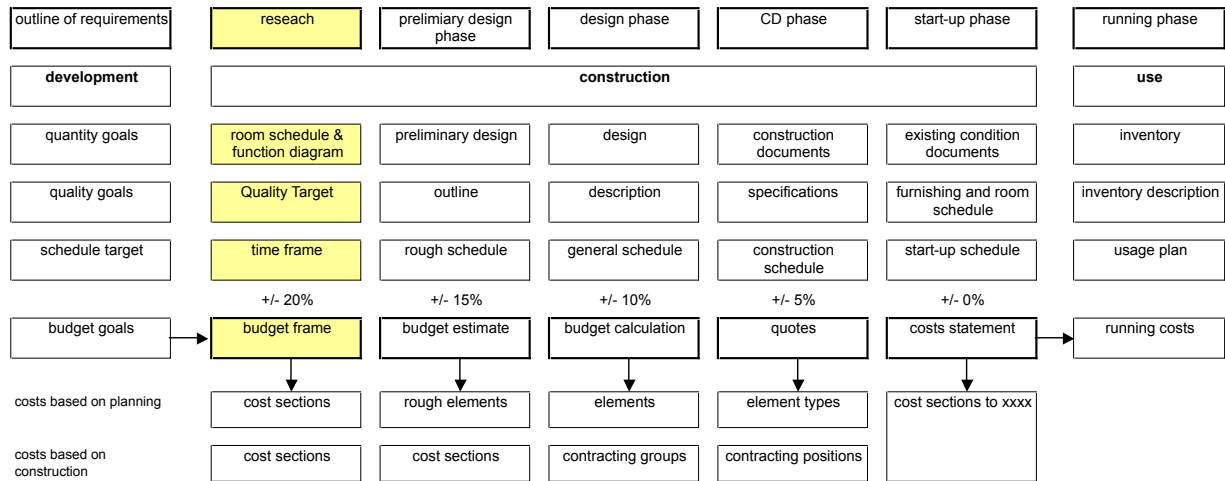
| outline of requirements | reseach | prelimiary design phase | design phase | CD phase | start-up phase | running phase |
|---|---|---|---|---|---|---|
| **development** | **construction** | | | | | **use** |
| quantity goals | room schedule & function diagram | preliminary design | design | construction documents | existing condition documents | inventory |
| quality goals | Quality Target | outline | description | specifications | furnishing and room schedule | inventory description |
| schedule target | time frame | rough schedule | general schedule | construction schedule | start-up schedule | usage plan |
| | +/- 20% | +/- 15% | +/- 10% | +/- 5% | +/- 0% | |
| budget goals | budget frame | budget estimate | budget calculation | quotes | costs statement | running costs |
| costs based on planning | cost sections | rough elements | elements | element types | cost sections to xxxx | |
| costs based on construction | cost sections | cost sections | contracting groups | contracting positions | | |